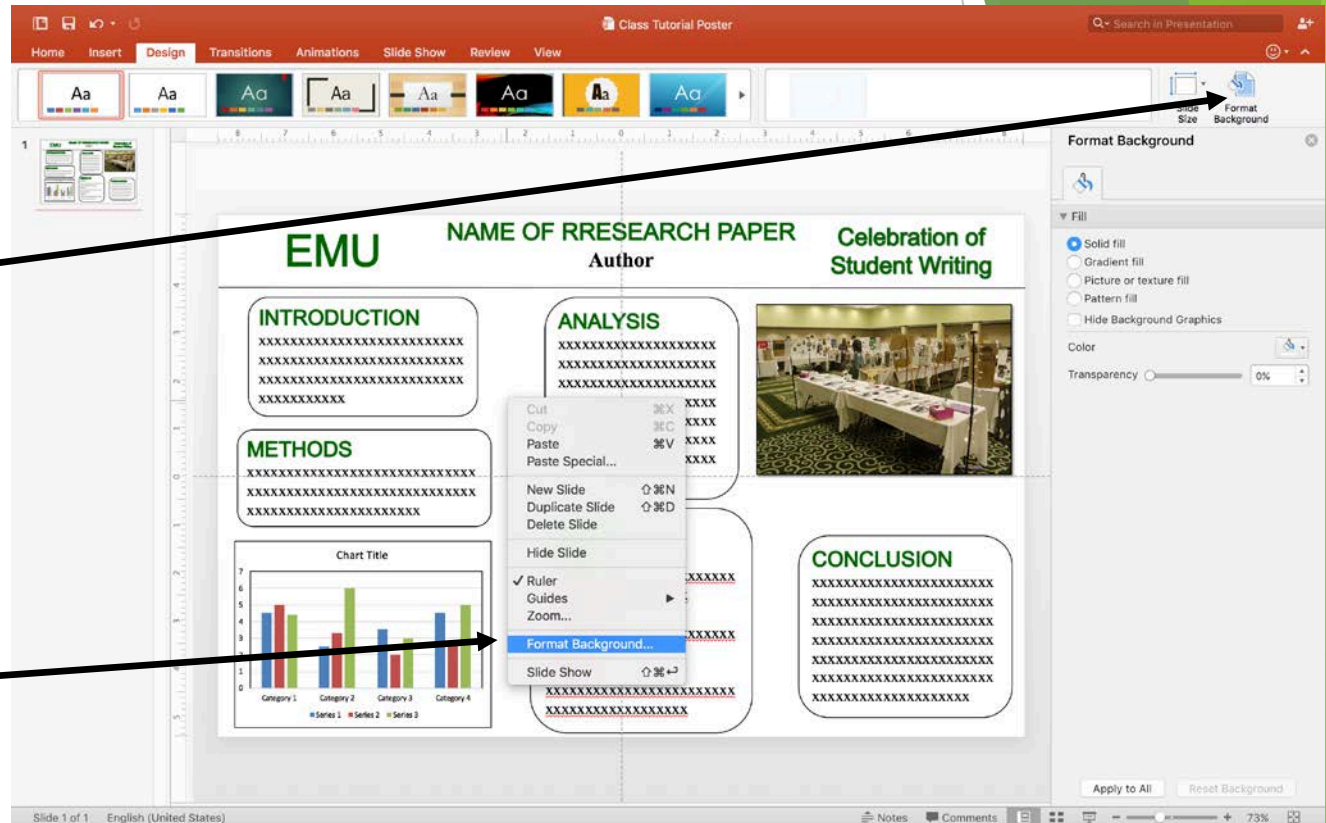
Class Tutorial Poster

Search in Presentation

Home Insert Design Transitions Animations Slide Show Review View

Aa Aa Aa Aa Aa Aa Aa Aa

Slide Size Format Background

1

EMU

NAME OF RRESEARCH PAPER

Author

Celebration of Student Writing

INTRODUCTION

xxxxxxxxxxxxxxxxxxxxxxxxxx xxxxxxxxxxxxxxxxxxxxxxxxxx xxxxxxxxxxxxxxxxxxxxxxxxxx xxxxxxxxxxx

ANALYSIS

xxxxxxxxxxxxxxxxxxxx xxxxxxxxxxxxxxxxxxxx xxxxxxxxxxxxxxxxxxxx xxxx xxxx xxxx xxxx

METHODS

xxxxxxxxxxxxxxxxxxxxxxxxxxxxx xxxxxxxxxxxxxxxxxxxxxxxxxxxxx xxxxxxxxxxxxxxxxxxxxxx

Cut ⌘X
Copy ⌘C
Paste ⌘V
Paste Special...
New Slide ⇧⌘N
Duplicate Slide ⇧⌘D
Delete Slide
Hide Slide
✓ Ruler
Guides
Zoom...
Format Background...
Slide Show ⇧⌘↩

Chart Title

7 6 5 4 3 2 1 0

Category 1 Category 2 Category 3 Category 4

Series 1 Series 2 Series 3

xxxxxxx xxxxxxx xxxxxxxxxxxxxxxxxxxxxxx xxxxxxxxxxxxxxxxx

CONCLUSION

xxxxxxxxxxxxxxxxxxxxxxx xxxxxxxxxxxxxxxxxxxxxxx xxxxxxxxxxxxxxxxxxxxxxx xxxxxxxxxxxxxxxxxxxxxxx xxxxxxxxxxxxxxxxxxxxxxx xxxxxxxxxxxxxxxxxxxxxxx xxxxxxxxxxxxxxxxxxxx

Format Background

Fill

Solid fill
Gradient fill
Picture or texture fill
Pattern fill
Hide Background Graphics

Color

Transparency 0%

Apply to All Reset Background

Slide 1 of 1 English (United States) Notes Comments 73%